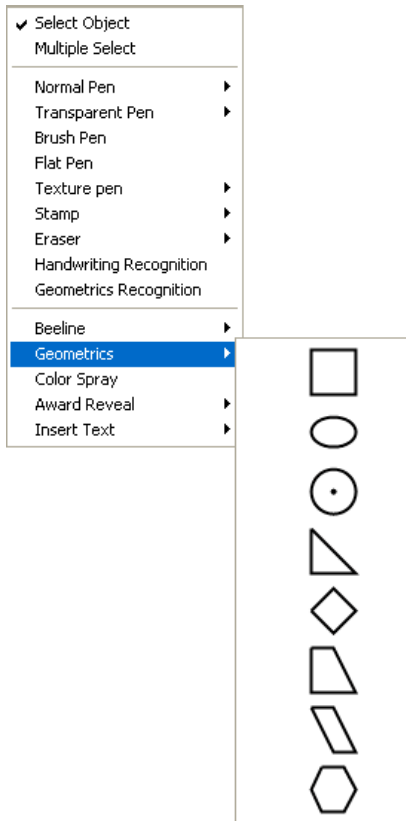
✔ Select Object
Multiple Select

Normal Pen
Transparent Pen
Brush Pen
Flat Pen
Texture pen
Stamp
Eraser
Handwriting Recognition
Geometrics Recognition

Beeline
Geometrics
Color Spray
Award Reveal
Insert Text